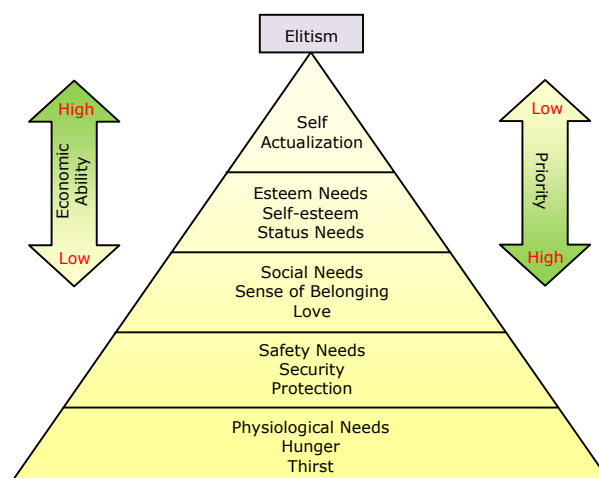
Elitism

High
Economic Ability
Low

Self Actualization

Esteem Needs
Self-esteem
Status Needs

Social Needs
Sense of Belonging
Love

Safety Needs
Security
Protection

Physiological Needs
Hunger
Thirst

Low
Priority
High